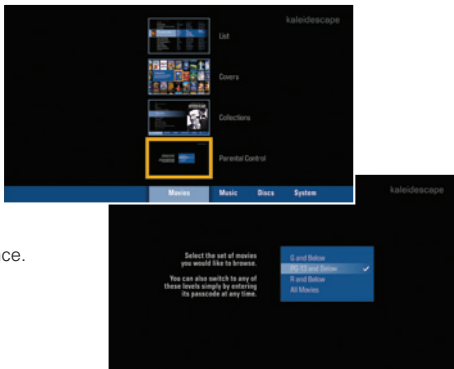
kaleidescape

List

Covers

Collections

Parental Control

Movies Music Discs System

ce.

kaleidescape

Select the set of movies you would like to browse.

You can also switch to any of these levels simply by entering its passcode at any time.

G and Below
PG-13 and Below ✓
R and Below
All Movies